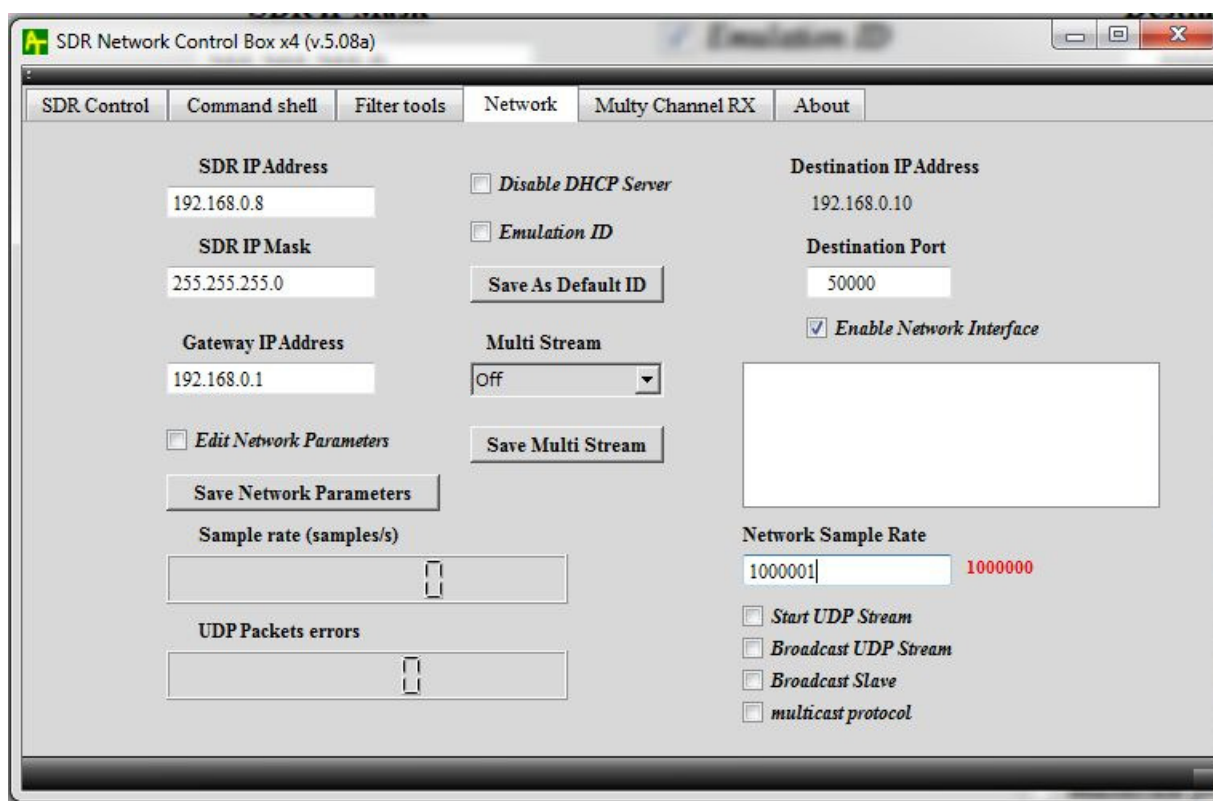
SDR Network Control Box x4 (v.5.08a)

SDR Control | Command shell | Filter tools | Network | Multy Channel RX | About

SDR IP Address
192.168.0.8
SDR IP Mask
255.255.255.0
Gateway IP Address
192.168.0.1
Edit Network Parameters
Save Network Parameters
Sample rate (samples/s)
0
UDP Packets errors
0

Disable DHCP Server
Emulation ID
Save As Default ID
Multi Stream
Off
Save Multi Stream

Destination IP Address
192.168.0.10
Destination Port
50000
Enable Network Interface
Network Sample Rate
1000001
1000000
Start UDP Stream
Broadcast UDP Stream
Broadcast Slave
multicast protocol